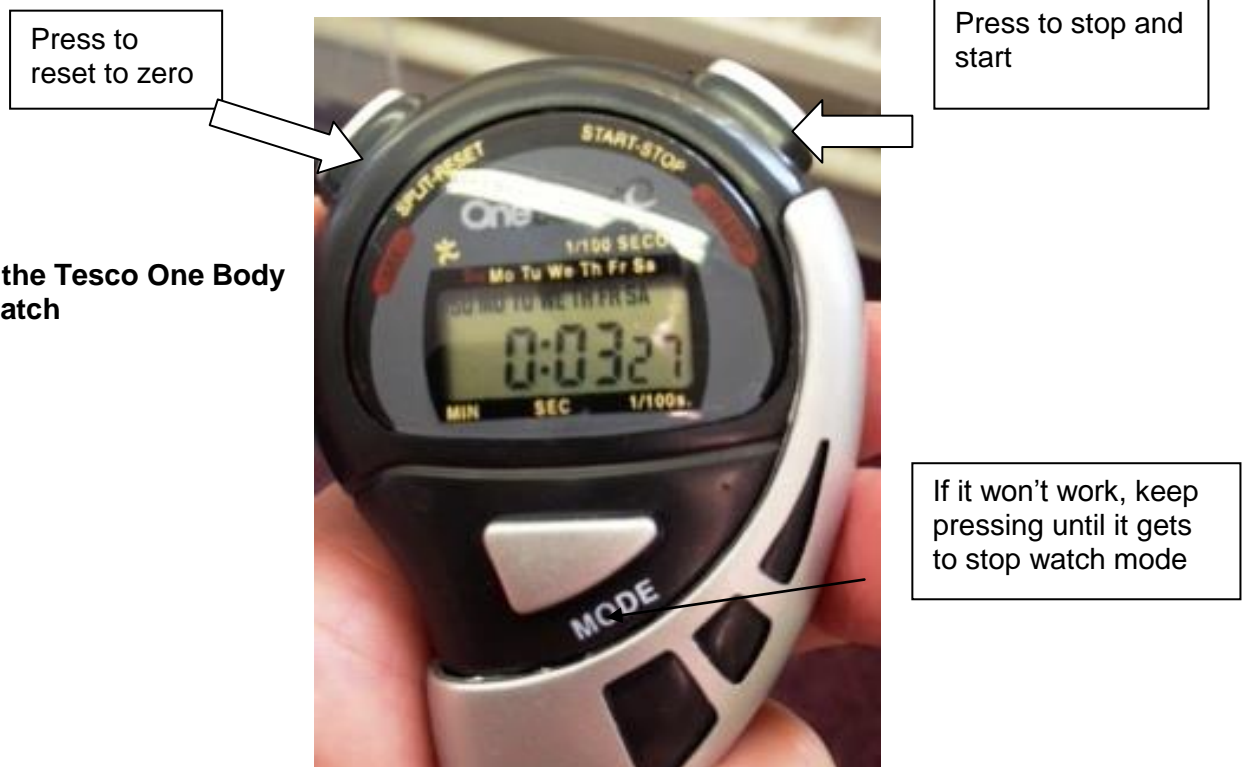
Press to reset to zero

Press to stop and start

**the Tesco One Body atch**

SPLIT-RESET

START-STOP

One

1/100 SECO

Su Mo Tu We Th Fr Sa

SU MO TU WE TH FR SA

0:0327

MIN SEC 1/100s.

If it won't work, keep pressing until it gets to stop watch mode

MODE